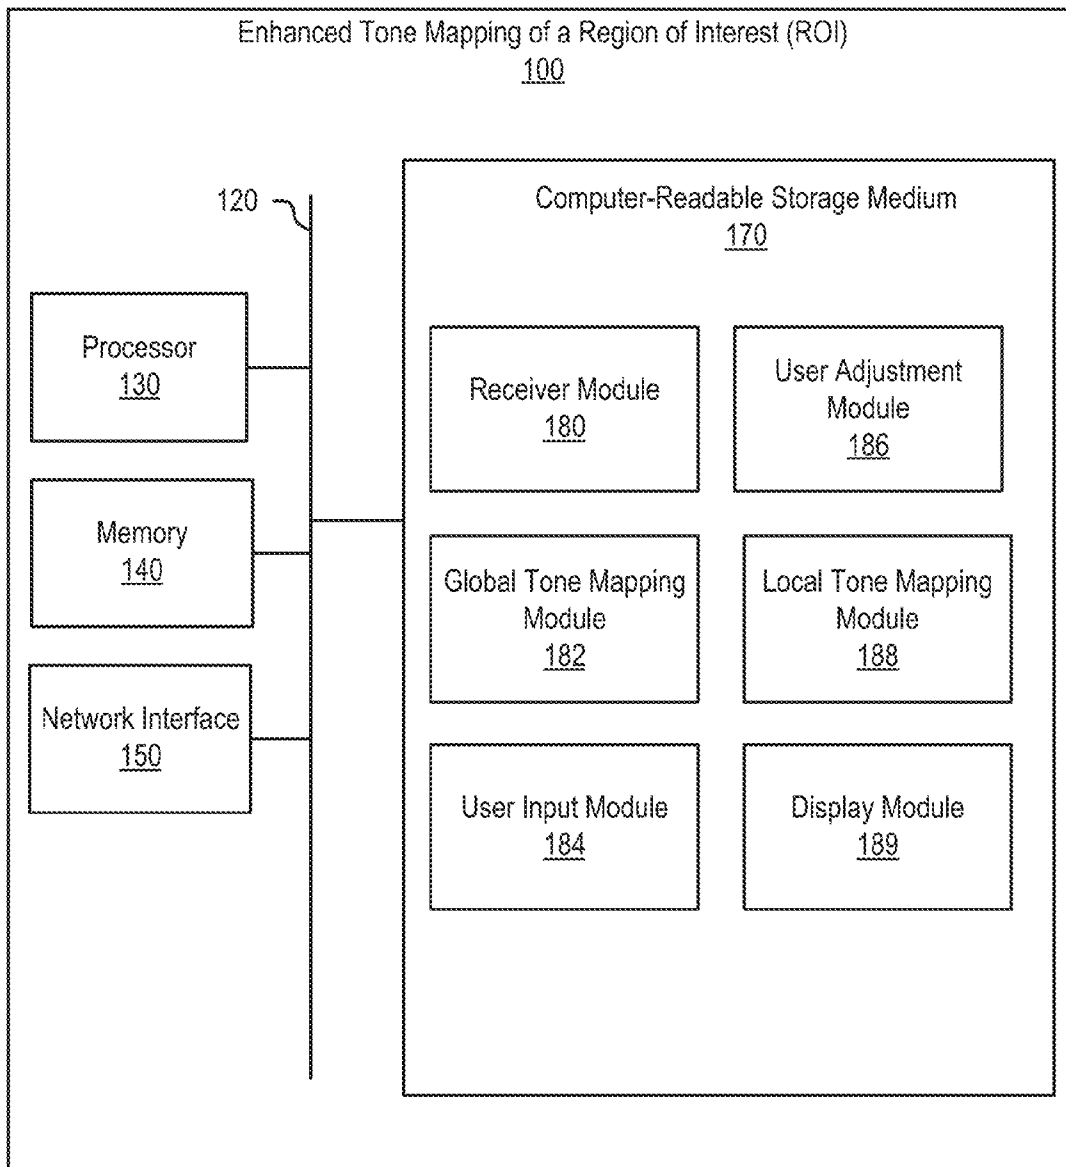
Enhanced Tone Mapping of a Region of Interest (ROI)
100

120

Processor
130

Memory
140

Network Interface
150

Computer-Readable Storage Medium
170

Receiver Module
180

User Adjustment Module
186

Global Tone Mapping Module
182

Local Tone Mapping Module
188

User Input Module
184

Display Module
189